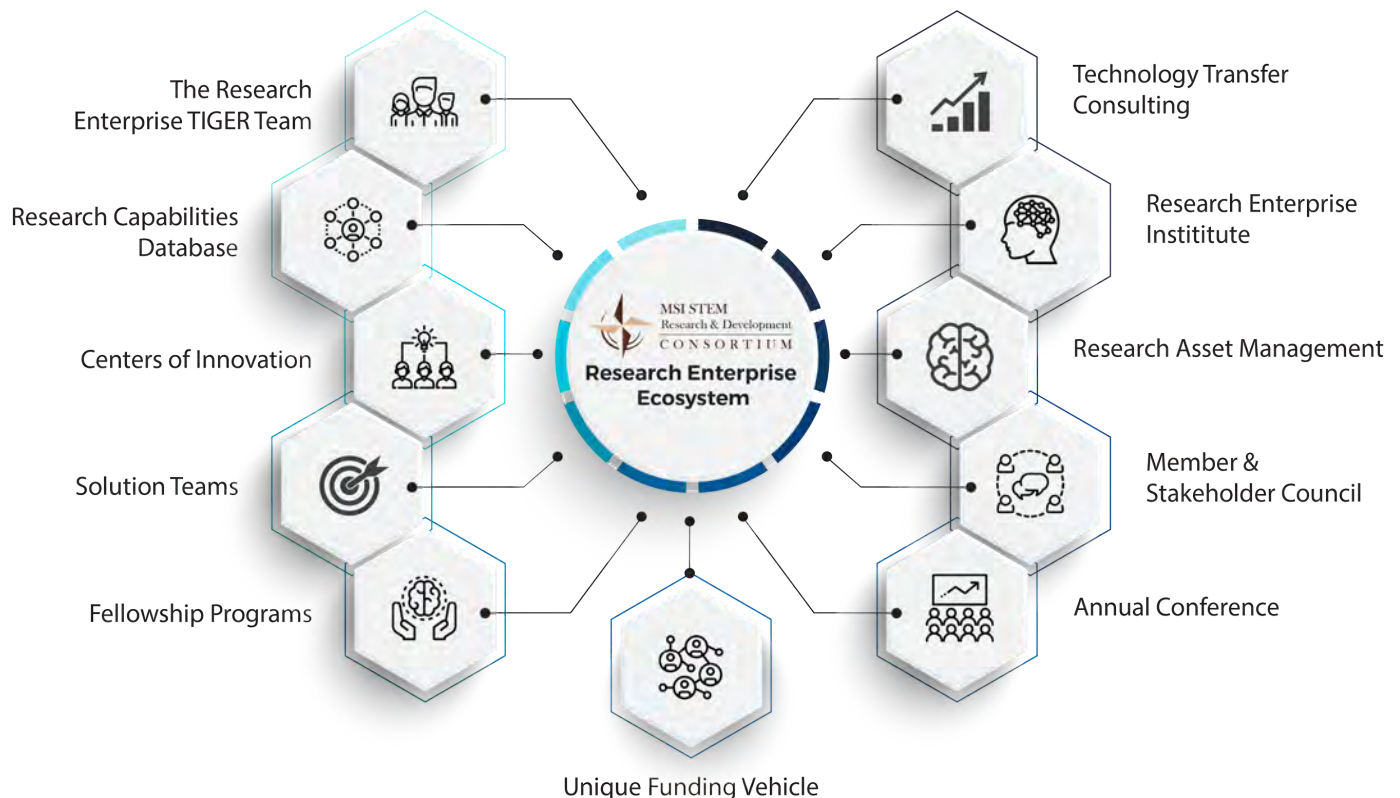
MSI STEM
Research & Development
CONSORTIUM
Research Enterprise Ecosystem

The Research Enterprise TIGER Team

Research Capabilities Database

Centers of Innovation

Solution Teams

Fellowship Programs

Unique Funding Vehicle

Technology Transfer Consulting

Research Enterprise Institutte

Research Asset Management

Member & Stakeholder Council

Annual Conference